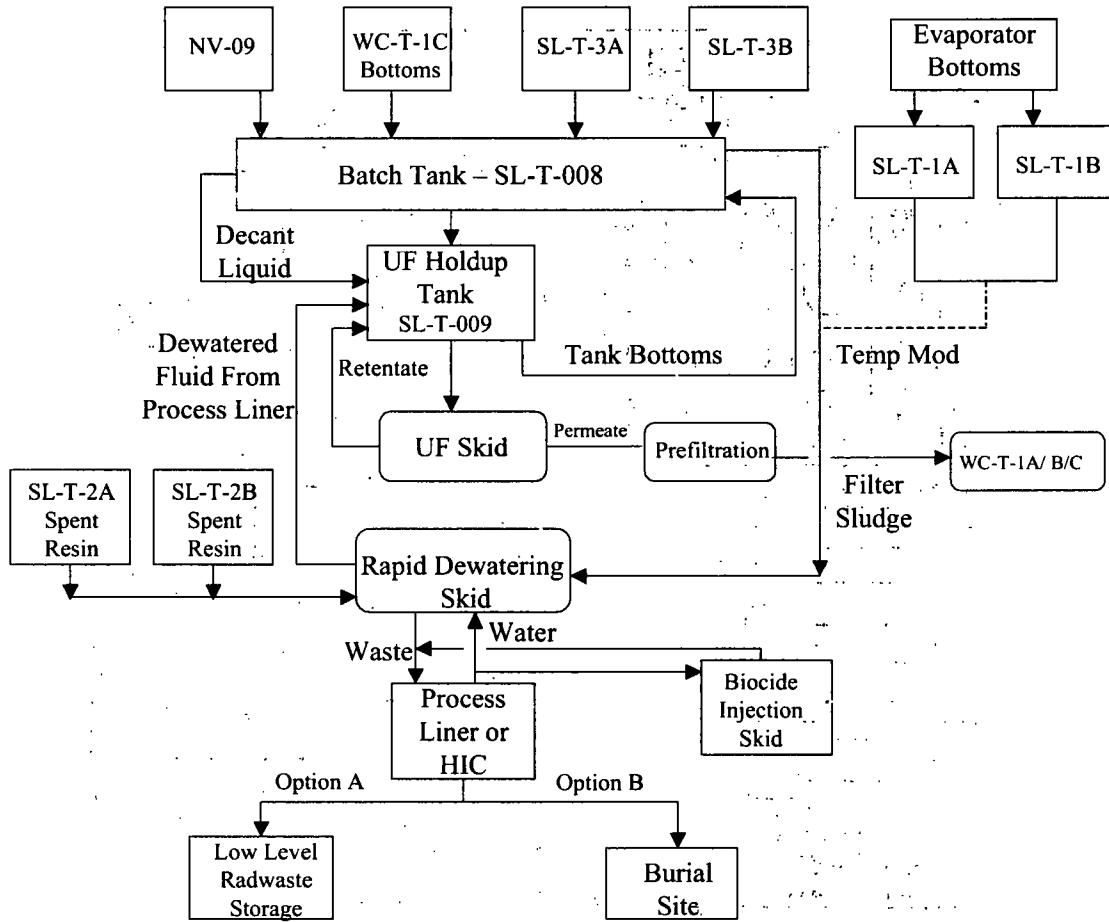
NV-09

WC-T-1C Bottoms

SL-T-3A

SL-T-3B

Evaporator Bottoms

Batch Tank – SL-T-008

SL-T-1A

SL-T-1B

Decant Liquid

UF Holdup Tank SL-T-009

Dewatered Fluid From Process Liner

Retentate

Tank Bottoms

Temp Mod

UF Skid

Permeate

Prefiltration

WC-T-1A/ B/C

Filter Sludge

SL-T-2A Spent Resin

SL-T-2B Spent Resin

Rapid Dewatering Skid

Water

Waste

Process Liner or HIC

Biocide Injection Skid

Option A

Option B

Low Level Radwaste Storage

Burial Site